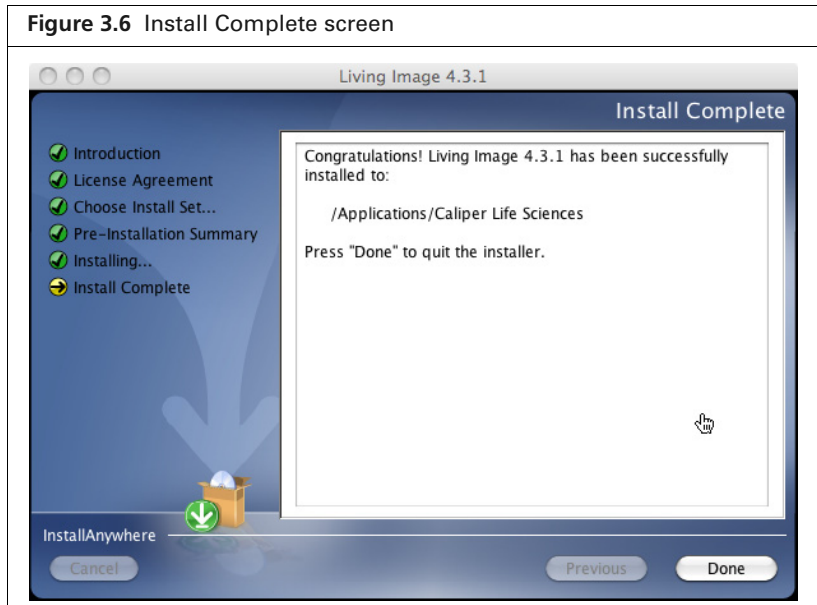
**Figure 3.6** Install Complete screen

Living Image 4.3.1

Install Complete

Introduction
License Agreement
Choose Install Set...
Pre-Installation Summary
Installing...
Install Complete

Congratulations! Living Image 4.3.1 has been successfully installed to:

/Applications/Caliper Life Sciences

Press "Done" to quit the installer.

InstallAnywhere

Cancel

Previous

Done